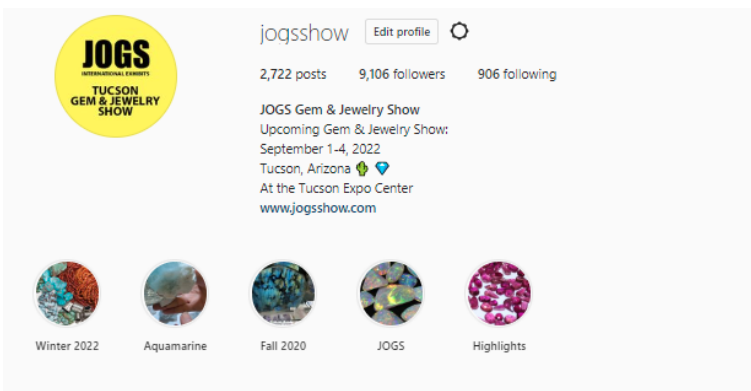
JOGS
INTERNATIONAL EXHIBITS
TUCSON
GEM & JEWELRY
SHOW

jogsshow Edit profile

2,722 posts 9,106 followers 906 following

JOGS Gem & Jewelry Show
Upcoming Gem & Jewelry Show:
September 1-4, 2022
Tucson, Arizona 🌵 💎
At the Tucson Expo Center
www.jogsshow.com

Winter 2022
Aquamarine
Fall 2020
JOGS
Highlights